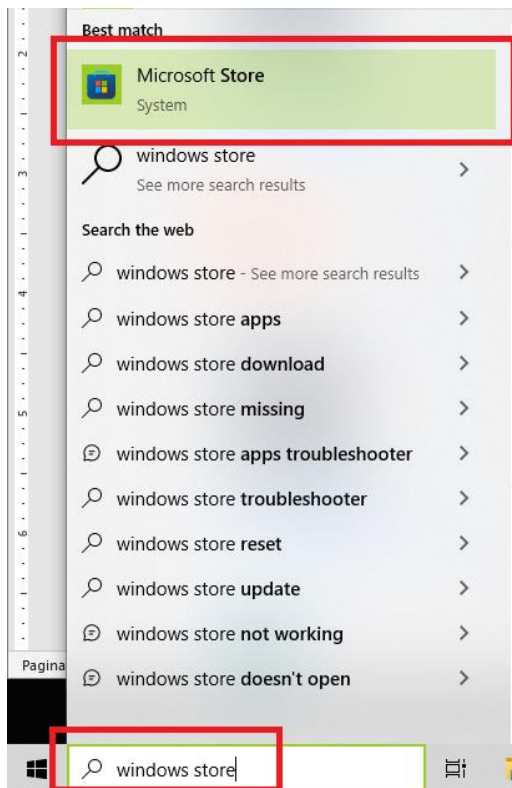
2
3
4
5
6

Best match

Microsoft Store
System

windows store
See more search results

Search the web

windows store - See more search results

windows store apps

windows store download

windows store missing

windows store apps troubleshooter

windows store troubleshooter

windows store reset

windows store update

windows store not working

windows store doesn't open

Pagina

windows store